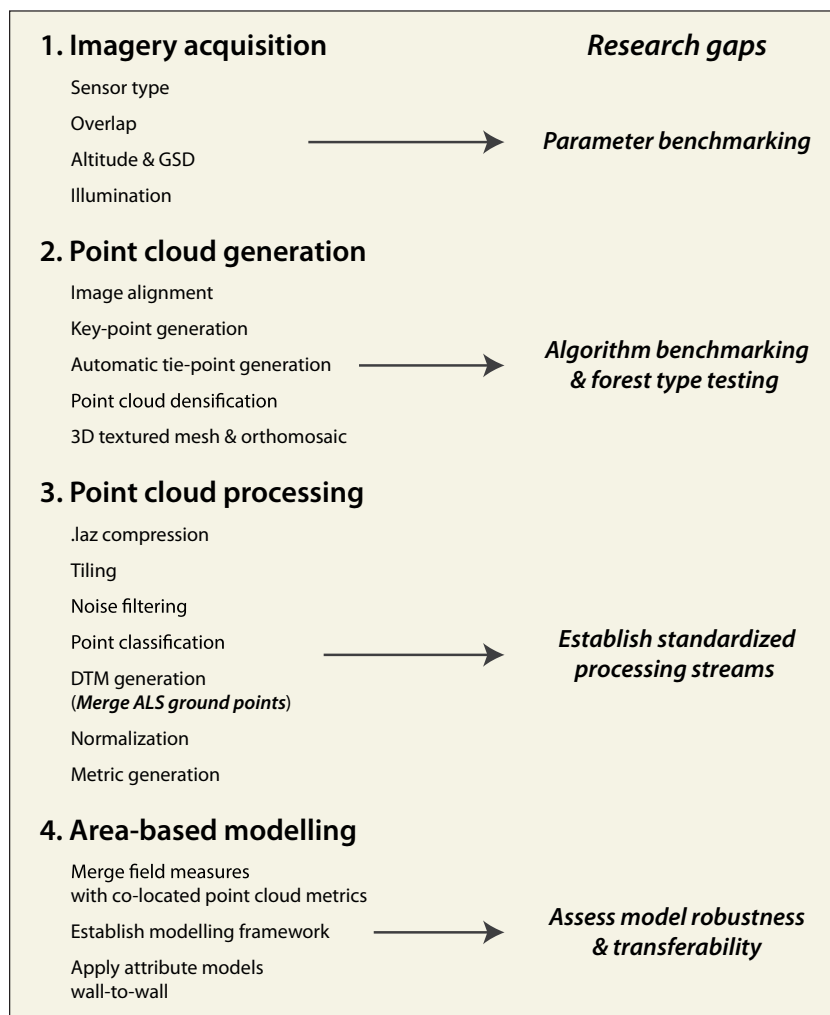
1. Imagery acquisition

Research gaps

Sensor type

Overlap

Altitude & GSD

Parameter benchmarking

Illumination

2. Point cloud generation

Image alignment

Key-point generation

Automatic tie-point generation

Algorithm benchmarking & forest type testing

Point cloud densification

3D textured mesh & orthomosaic

3. Point cloud processing

.laz compression

Tiling

Noise filtering

Point classification

DTM generation (Merge ALS ground points)

Establish standardized processing streams

Normalization

Metric generation

4. Area-based modelling

Merge field measures with co-located point cloud metrics

Establish modelling framework

Assess model robustness & transferability

Apply attribute models wall-to-wall